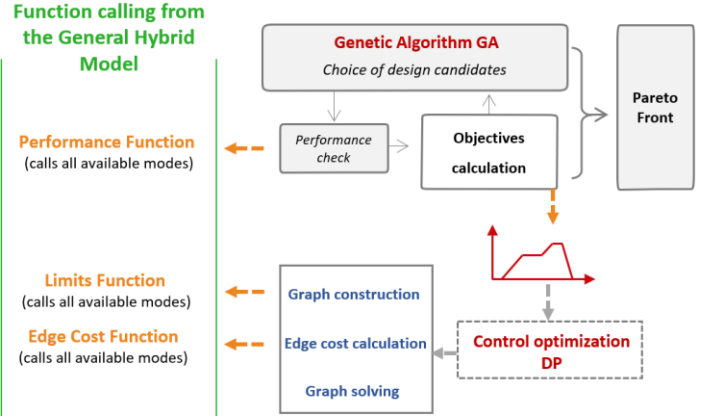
Function calling from the General Hybrid Model

Genetic Algorithm GA
Choice of design candidates

Performance Function
(calls all available modes)

Performance check

Objectives calculation

Pareto Front

Limits Function
(calls all available modes)

Edge Cost Function
(calls all available modes)

Graph construction

Edge cost calculation

Graph solving

Control optimization DP